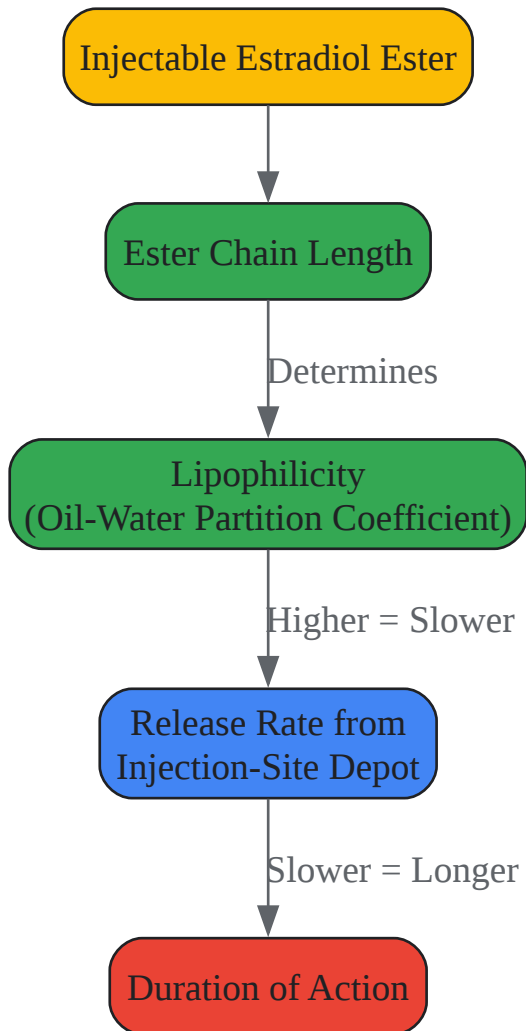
Injectable Estradiol Ester

Ester Chain Length

Determines

Lipophilicity
(Oil-Water Partition Coefficient)

Higher = Slower

Release Rate from
Injection-Site Depot

Slower = Longer

Duration of Action